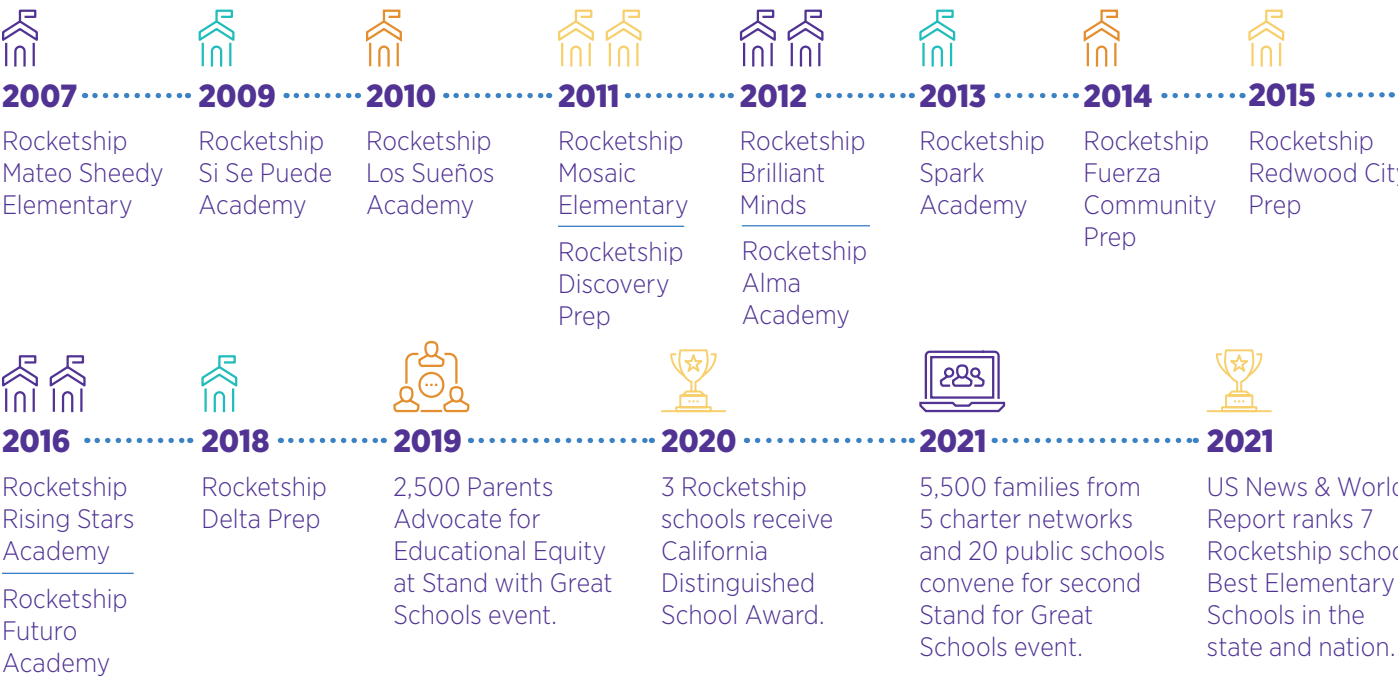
2007
Rocketship Mateo Sheedy Elementary

2009
Rocketship Si Se Puede Academy

2010
Rocketship Los Sueños Academy

2011
Rocketship Mosaic Elementary

Rocketship Discovery Prep

2012
Rocketship Brilliant Minds

Rocketship Alma Academy

2013
Rocketship Spark Academy

2014
Rocketship Fuerza Community Prep

2015
Rocketship Redwood Cit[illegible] Prep

2016
Rocketship Rising Stars Academy

Rocketship Futuro Academy

2018
Rocketship Delta Prep

2019
2,500 Parents Advocate for Educational Equity at Stand with Great Schools event.

2020
3 Rocketship schools receive California Distinguished School Award.

2021
5,500 families from 5 charter networks and 20 public schools convene for second Stand for Great Schools event.

2021
US News & Worl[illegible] Report ranks 7 Rocketship scho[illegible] Best Elementary Schools in the state and nation.